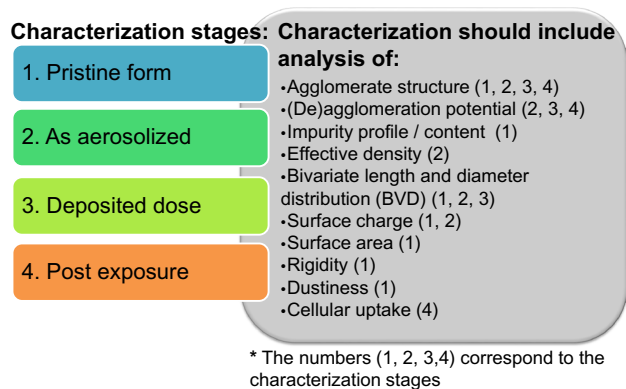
Characterization stages:

1. Pristine form

2. As aerosolized

3. Deposited dose

4. Post exposure

Characterization should include analysis of:

•Agglomerate structure (1, 2, 3, 4)
•(De)agglomeration potential (2, 3, 4)
•Impurity profile / content (1)
•Effective density (2)
•Bivariate length and diameter distribution (BVD) (1, 2, 3)
•Surface charge (1, 2)
•Surface area (1)
•Rigidity (1)
•Dustiness (1)
•Cellular uptake (4)

* The numbers (1, 2, 3,4) correspond to the characterization stages